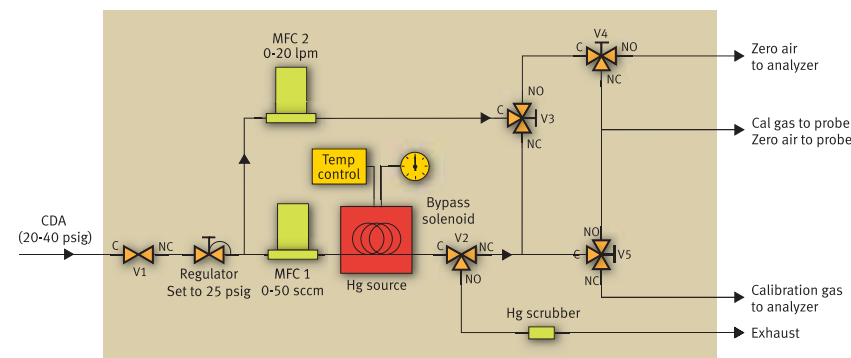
MFC 2
0-20 lpm

C
V4
NO
NC

Zero air
to analyzer

NO
C
V3
NC

Cal gas to probe
Zero air to probe

Temp
control

Bypass
solenoid

CDA
(20-40 psig)

C
V1
NC

Regulator
Set to 25 psig

MFC 1
0-50 sccm

Hg source

C
V2
NC
NO

NO
C
V5
NC

Calibration gas
to analyzer

Hg scrubber

Exhaust